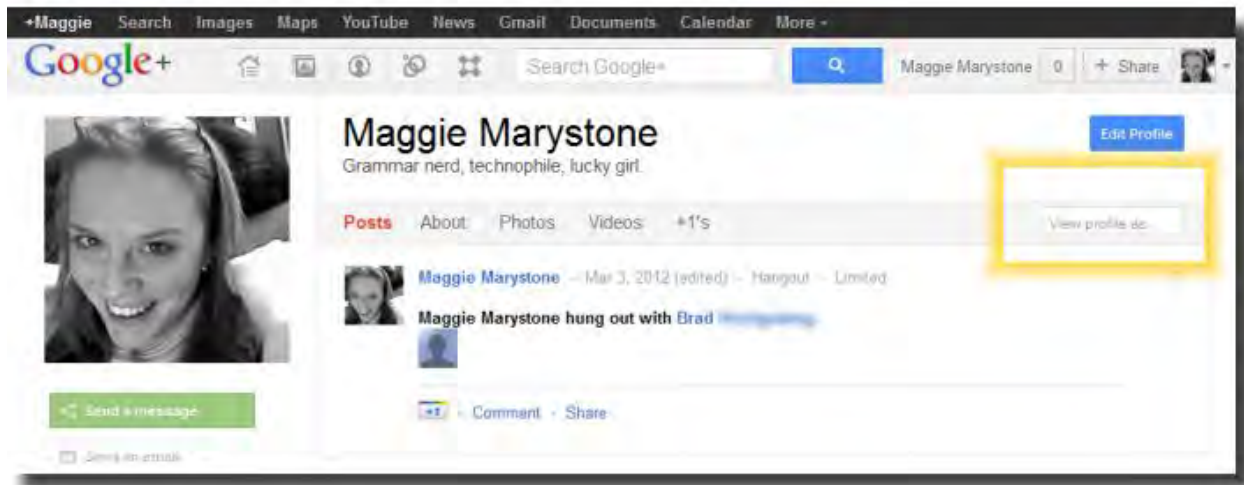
+Maggie Search Images Maps YouTube News Gmail Documents Calendar More -

Google+

Search Google+

Maggie Marystone 0 + Share

Maggie Marystone

Grammar nerd, technophile, lucky girl.

Edit Profile

Posts About Photos Videos +1's

View profile as...

Maggie Marystone - Mar 3, 2012 (edited) - Hangout - Limited

Maggie Marystone hung out with Brad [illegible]

+1 - Comment - Share

Send a message

Send an email